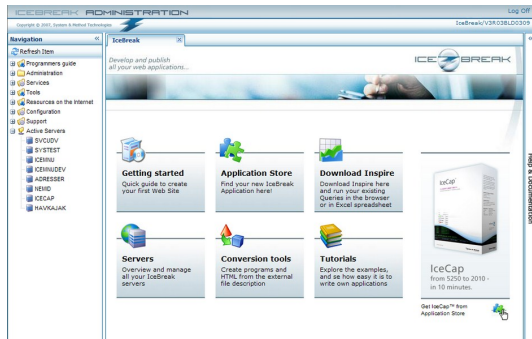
ICEBREAK ADMINISTRATION
Log Off
Copyright © 2007, System & Method Technologies
IceBreak/V3R03BLDG309

Navigation «
Refresh Item
Programmers guide
Administration
Services
Tools
Resources on the Internet
Configuration
Support
Active Servers
SVCUDV
SYSTEST
ICEMNU
ICEMNUDEV
ADRESSER
NEMID
ICECAP
HAVKAJAK

IceBreak ×

Develop and publish all your web applications...

ICEBREAK

Getting started
Quick guide to create your first Web Site

Application Store
Find your new IceBreak Application here!

Download Inspire
Download Inspire here and run your existing Queries in the browser or in Excel spreadsheet

Servers
Overview and manage all your IceBreak servers

Conversion tools
Create programs and HTML from the external file description

Tutorials
Explore the examples, and se how easy it is to write own applications

IceCap
IceCap
from $250 to 2010 - in 10 minutes.

Get IceCap™ from Application Store

Help & Documentation